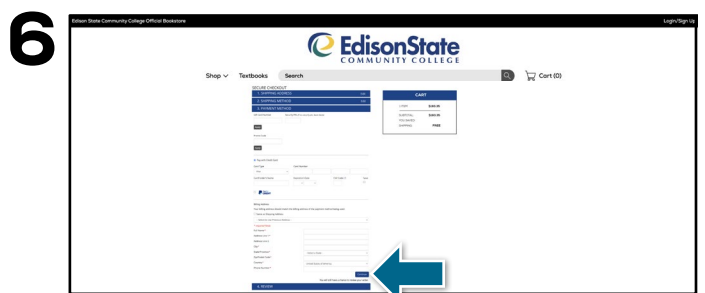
6

Edison State Community College Official Bookstore

Login/Sign Up

EdisonState
COMMUNITY COLLEGE

Shop
Textbooks
Search
Cart (0)

SECURE CHECKOUT
1. SHIPPING ADDRESS
2. SHIPPING METHOD
3. PAYMENT METHOD

CART
SUBTOTAL
SHIPPING
FREE

4. REVIEW